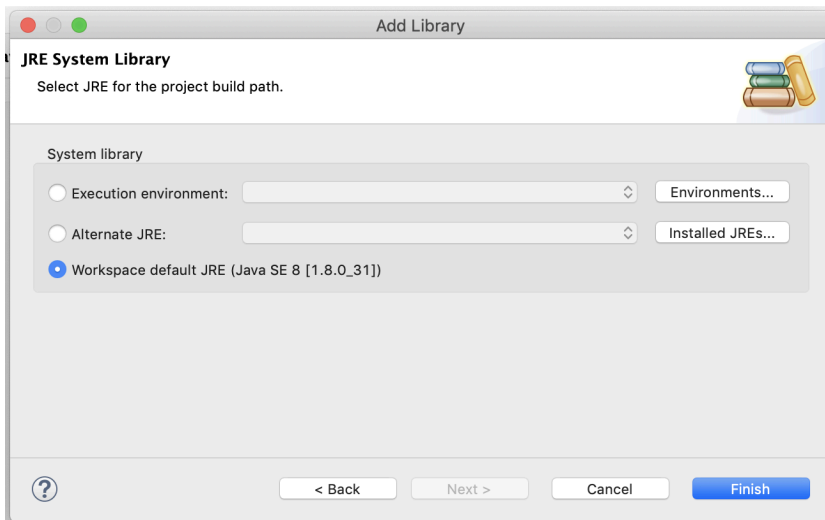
Add Library

JRE System Library

Select JRE for the project build path.

System library

Execution environment:

Environments...

Alternate JRE:

Installed JREs...

Workspace default JRE (Java SE 8 [1.8.0_31])

?

< Back

Next >

Cancel

Finish